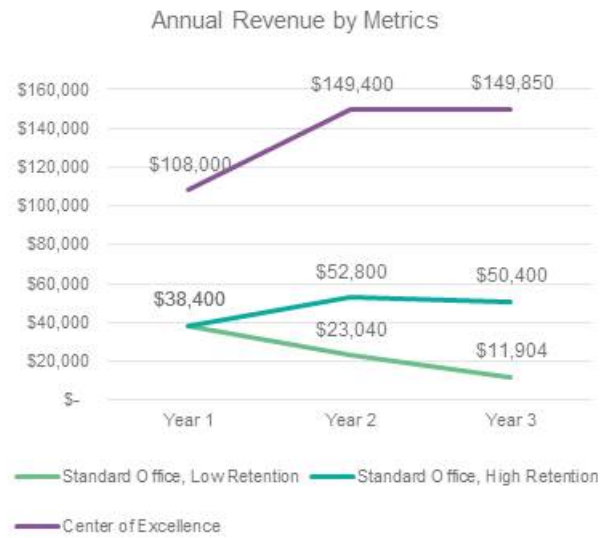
Annual Revenue by Metrics

$160,000
$140,000
$120,000
$100,000
$80,000
$60,000
$40,000
$20,000
$-

$149,400
$149,850
$108,000
$52,800
$50,400
$38,400
$23,040
$11,904

Year 1
Year 2
Year 3

Standard Office, Low Retention
Standard Office, High Retention
Center of Excellence